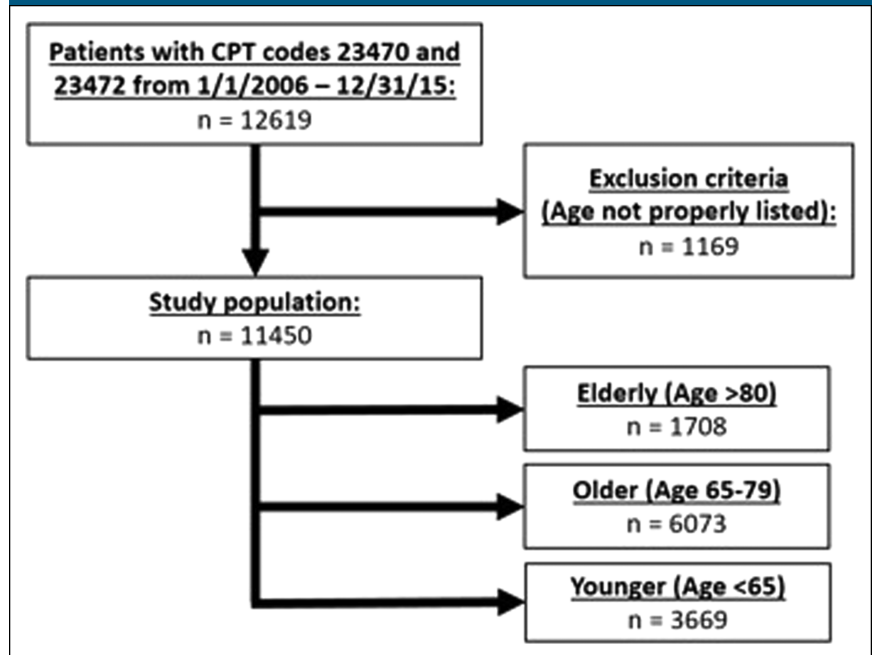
Patients with CPT codes 23470 and 23472 from 1/1/2006 – 12/31/15:
n = 12619

Exclusion criteria (Age not properly listed):
n = 1169

Study population:
n = 11450

Elderly (Age >80)
n = 1708

Older (Age 65-79)
n = 6073

Younger (Age <65)
n = 3669